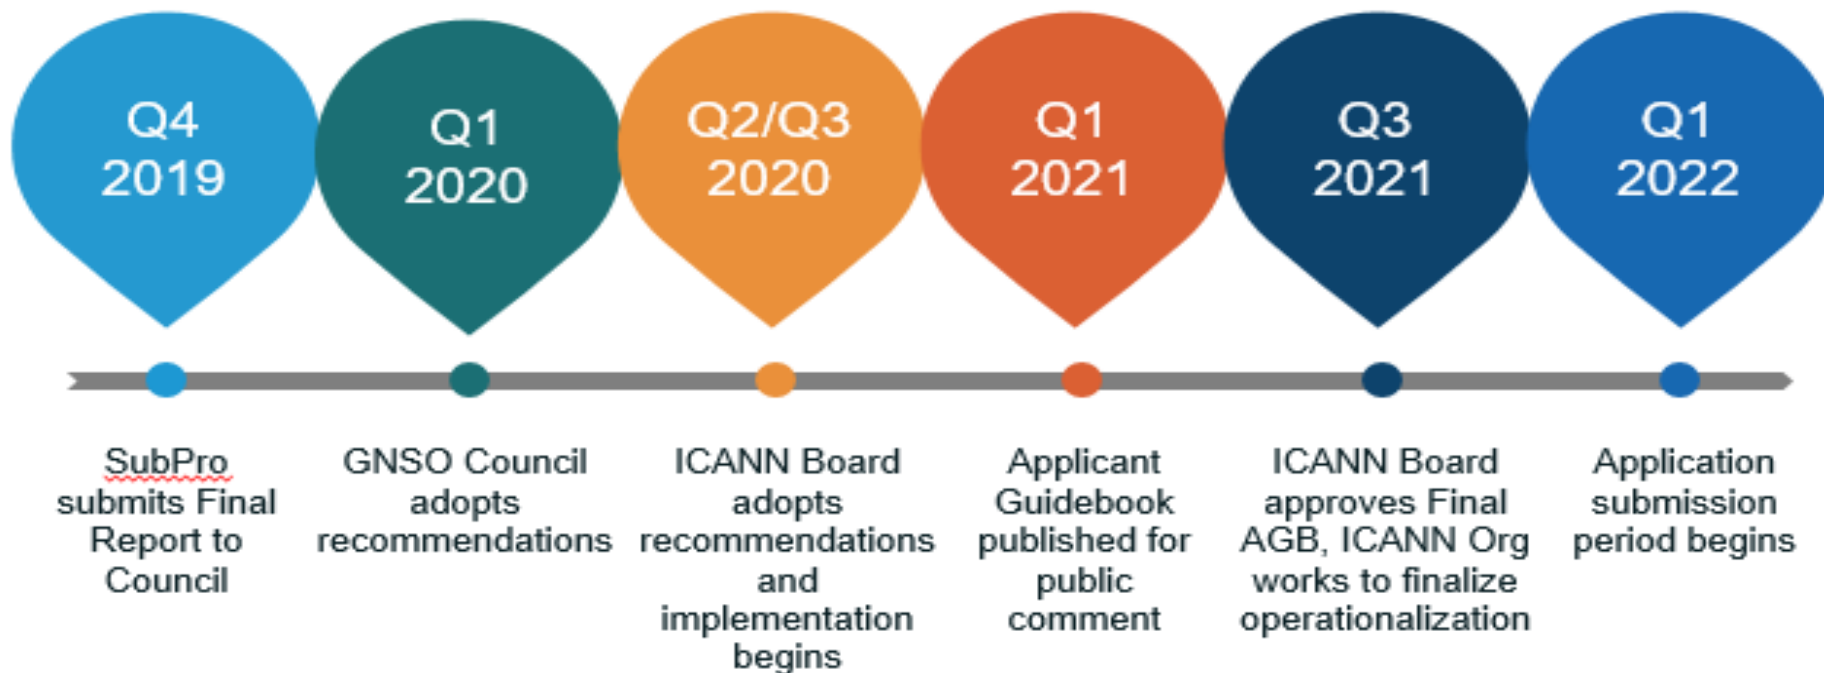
Q4 2019

Q1 2020

Q2/Q3 2020

Q1 2021

Q3 2021

Q1 2022

SubPro submits Final Report to Council

GNSO Council adopts recommendations

ICANN Board adopts recommendations and implementation begins

Applicant Guidebook published for public comment

ICANN Board approves Final AGB, ICANN Org works to finalize operationalization

Application submission period begins